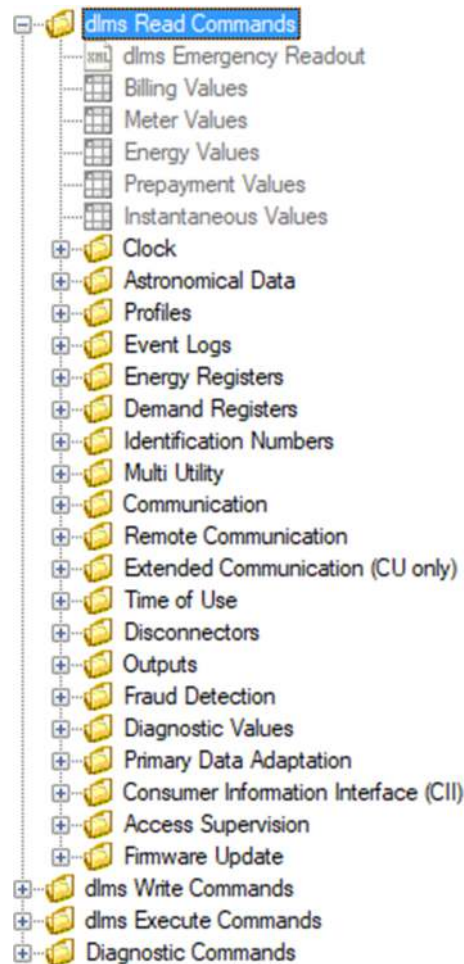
dlms Read Commands
xml dlms Emergency Readout
Billing Values
Meter Values
Energy Values
Prepayment Values
Instantaneous Values
Clock
Astronomical Data
Profiles
Event Logs
Energy Registers
Demand Registers
Identification Numbers
Multi Utility
Communication
Remote Communication
Extended Communication (CU only)
Time of Use
Disconnectors
Outputs
Fraud Detection
Diagnostic Values
Primary Data Adaptation
Consumer Information Interface (CII)
Access Supervision
Firmware Update
dlms Write Commands
dlms Execute Commands
Diagnostic Commands